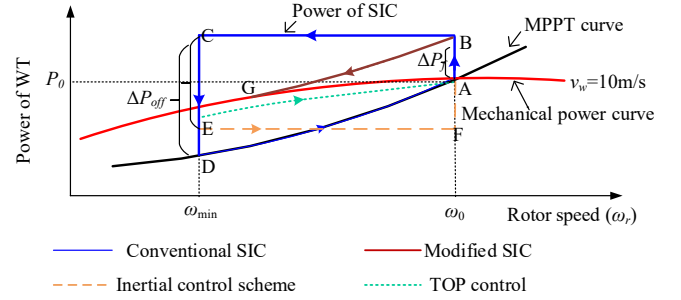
Power of SIC

MPPT curve

C

B

$P_0$

$\Delta P_i$

G

A

$v_w$=10m/s

$\Delta P_{off}$

Mechanical power curve

E

F

D

Power of WT

$\omega_{\min}$

$\omega_0$

Rotor speed ($\omega_r$)

Conventional SIC

Modified SIC

Inertial control scheme

TOP control